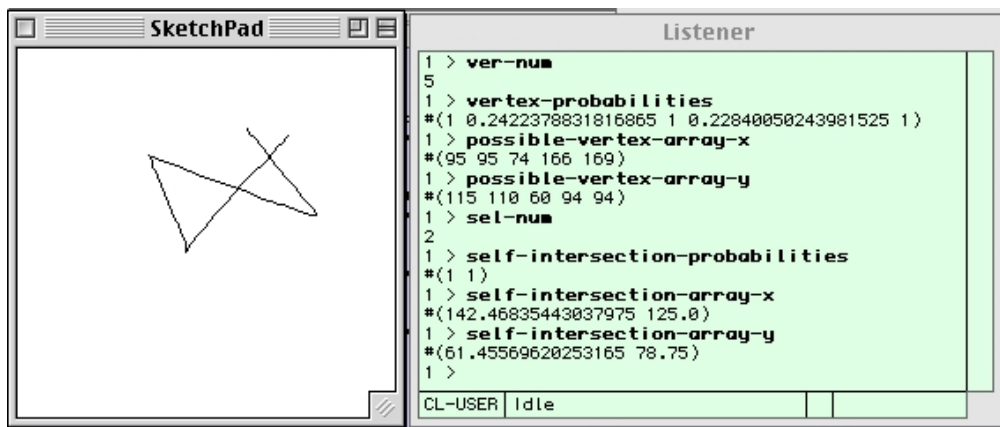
SketchPad

Listener

1 > ver-num
5
1 > vertex-probabilities
#(1 0.2422378831816865 1 0.22840050243981525 1)
1 > possible-vertex-array-x
#(95 95 74 166 169)
1 > possible-vertex-array-y
#(115 110 60 94 94)
1 > sel-num
2
1 > self-intersection-probabilities
#(1 1)
1 > self-intersection-array-x
#(142.46835443037975 125.0)
1 > self-intersection-array-y
#(61.45569620253165 78.75)
1 >

CL-USER | Idle